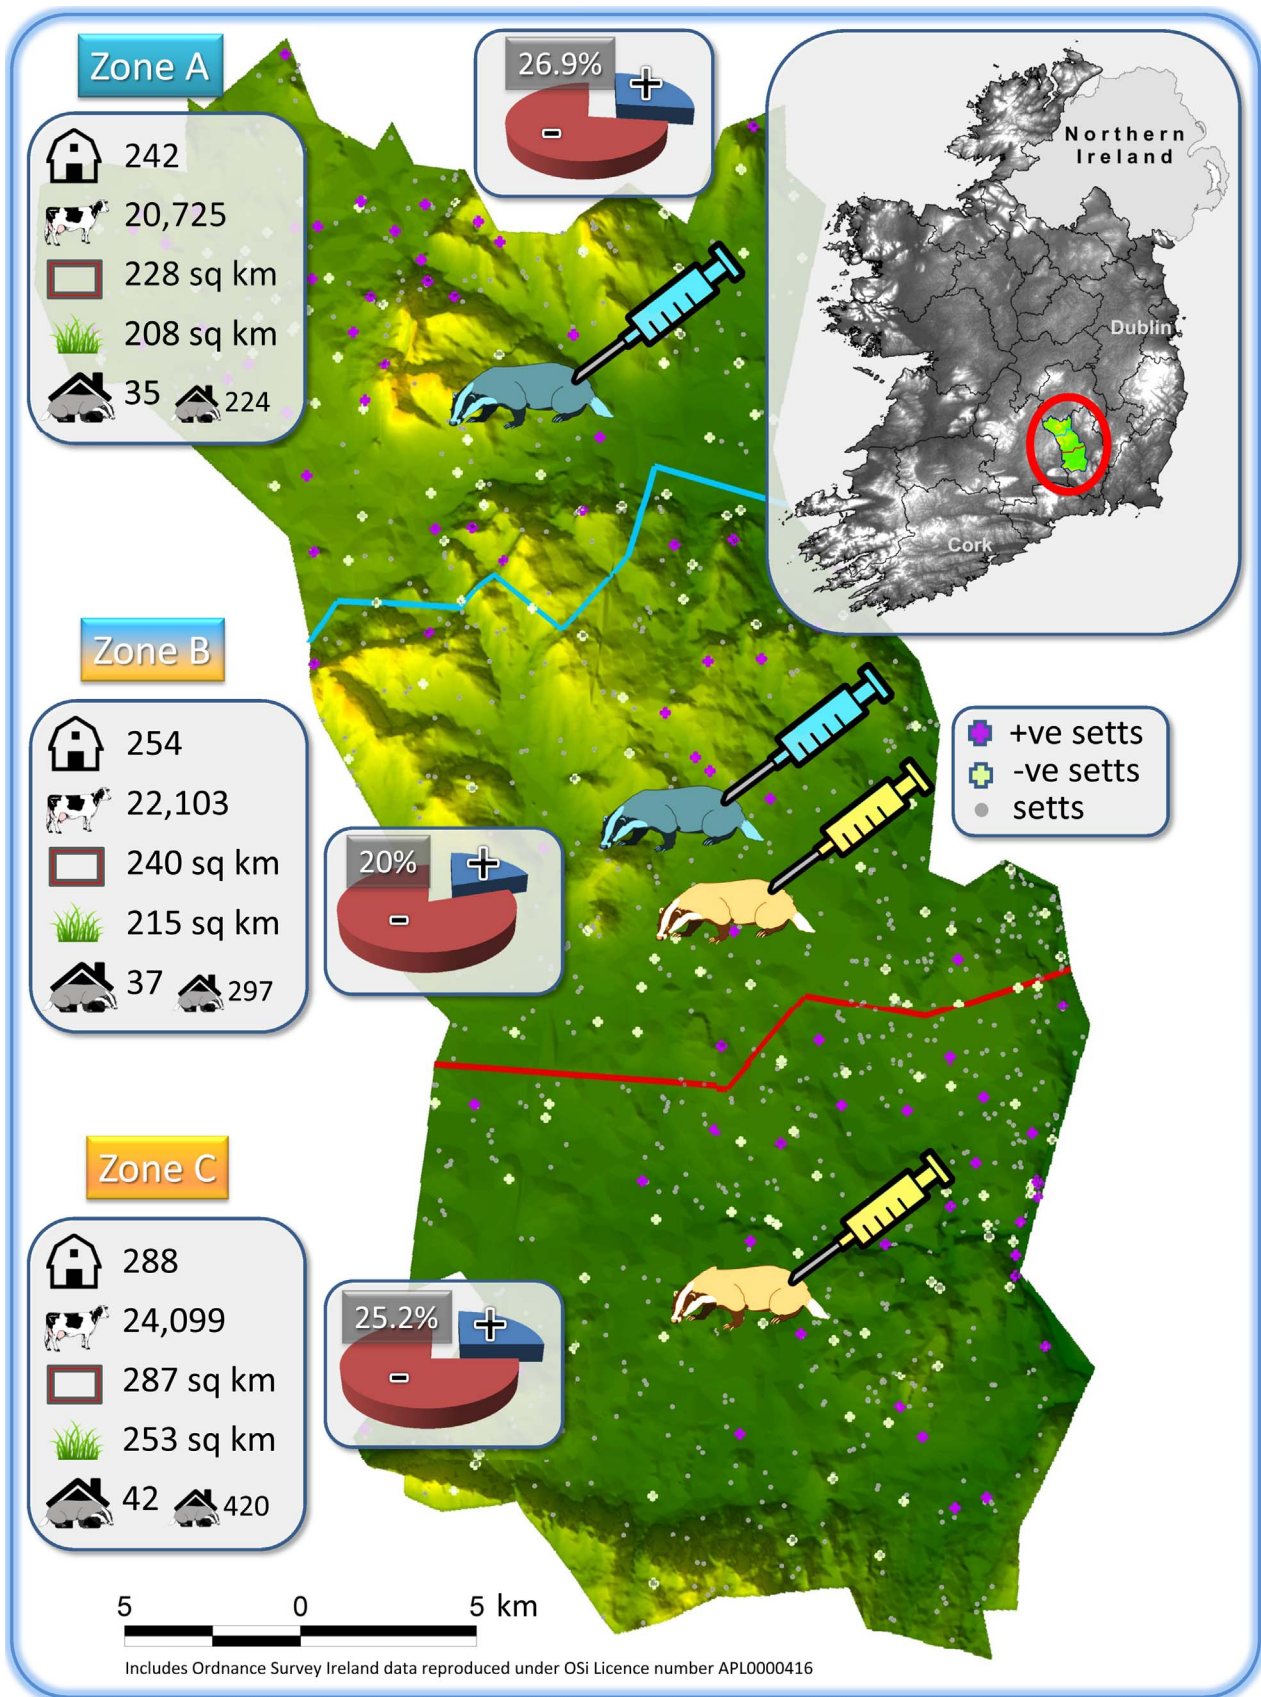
Zone A

242
20,725
228 sq km
208 sq km
35 224

26.9%
+
-

Northern Ireland
Dublin
Cork

Zone B

254
22,103
240 sq km
215 sq km
37 297

20%
+
-

+ve setts
-ve setts
setts

Zone C

288
24,099
287 sq km
253 sq km
42 420

25.2%
+
-

5 0 5 km

Includes Ordnance Survey Ireland data reproduced under OSi Licence number APL0000416